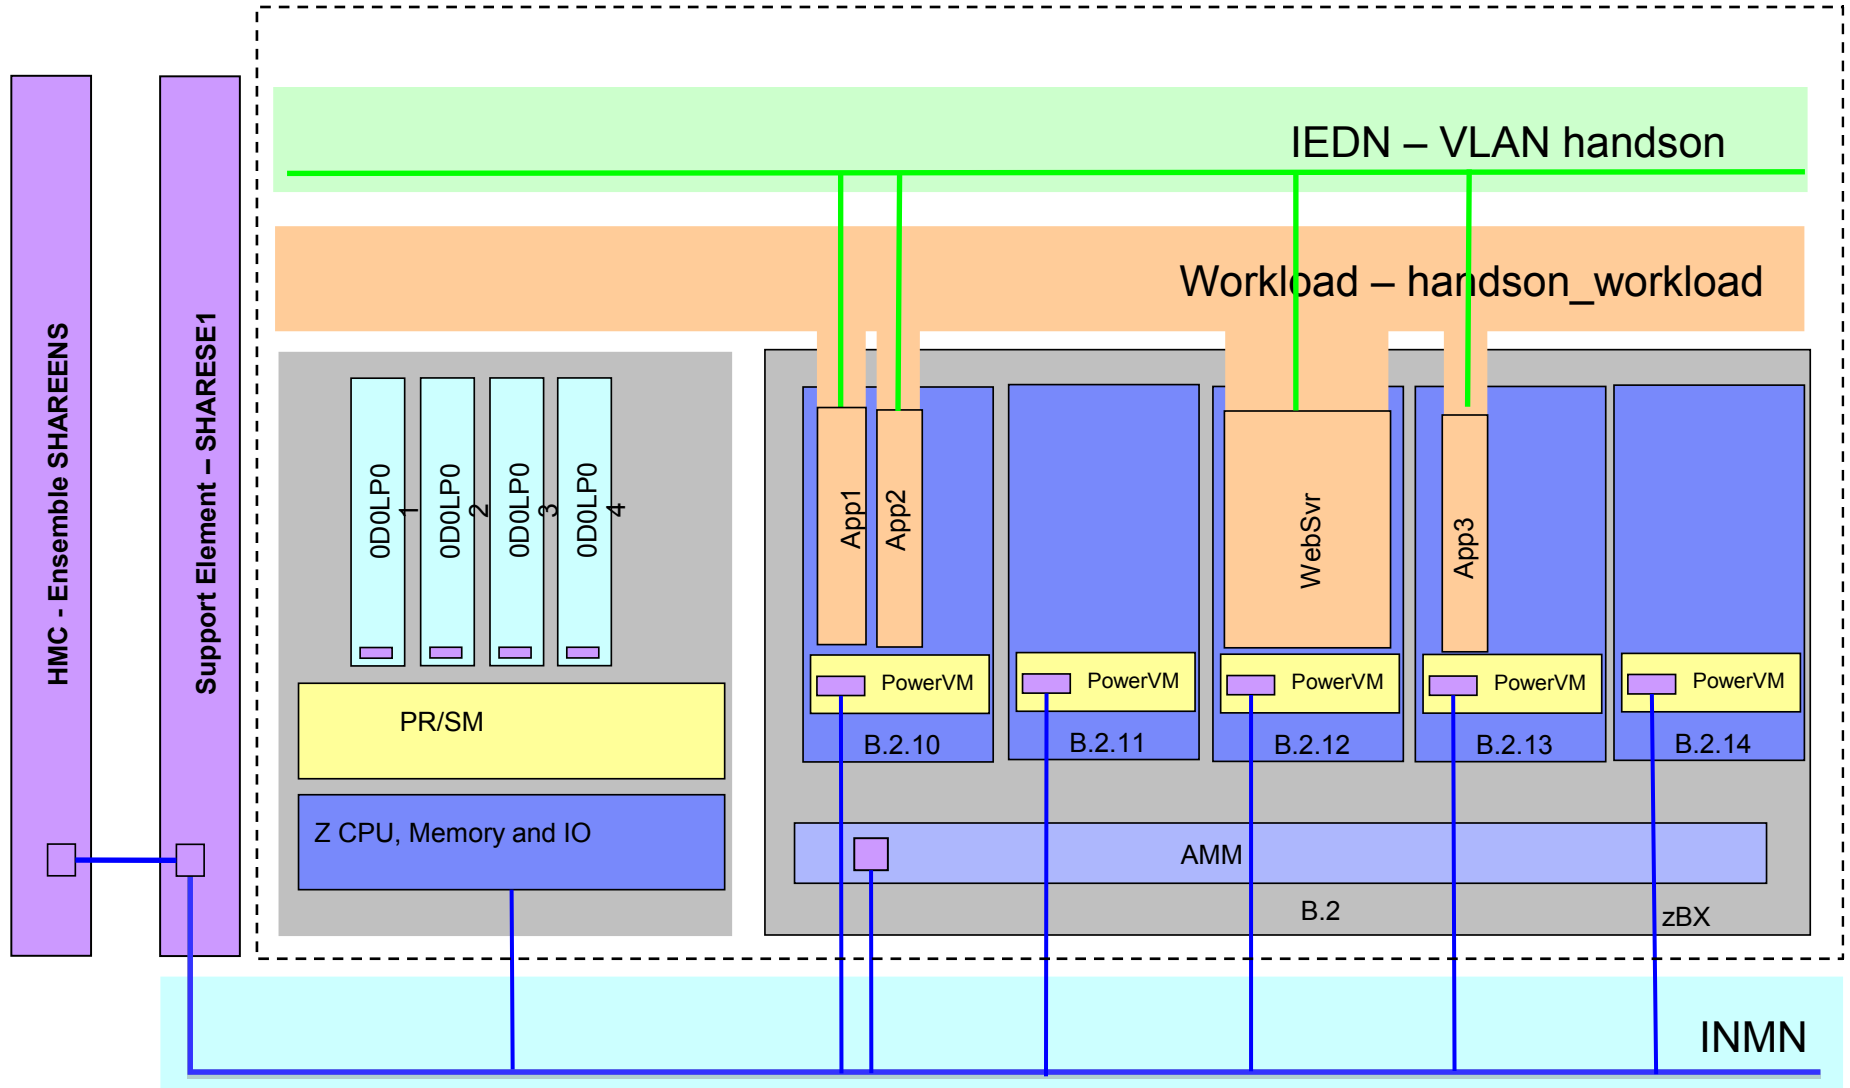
HMC - Ensemble SHAREENS

Support Element – SHARESE1

IEDN – VLAN handson

Workload – handson_workload

0D0LP01

0D0LP02

0D0LP03

0D0LP04

PR/SM

Z CPU, Memory and IO

App1

App2

WebSvr

App3

PowerVM

PowerVM

PowerVM

PowerVM

PowerVM

B.2.10

B.2.11

B.2.12

B.2.13

B.2.14

AMM

B.2

zBX

INMN